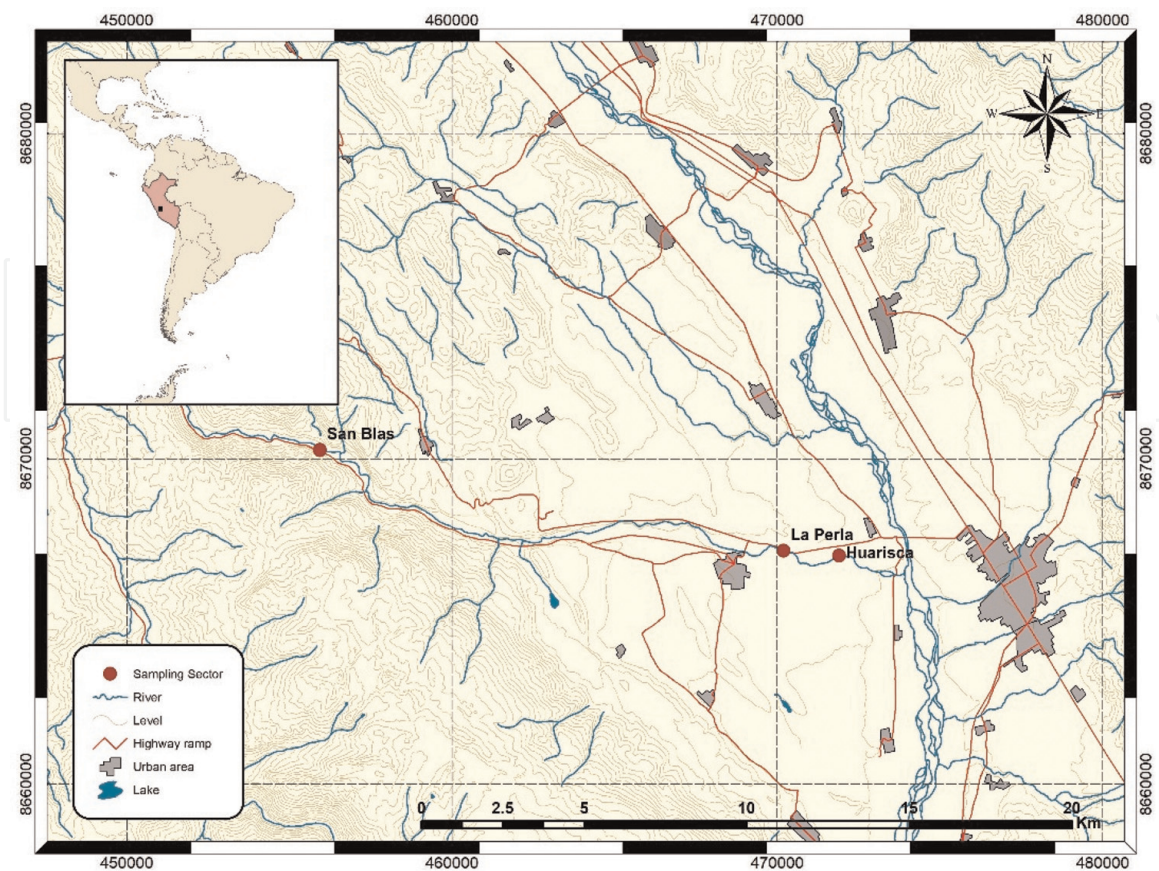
450000
460000
470000
480000

8680000
8670000
8660000

8680000
8670000
8660000

N
W
E
S

San Blas
La Perla
Huarisca

Sampling Sector
River
Level
Highway ramp
Urban area
Lake

0 2.5 5 10 15 20
Km

450000
460000
470000
480000